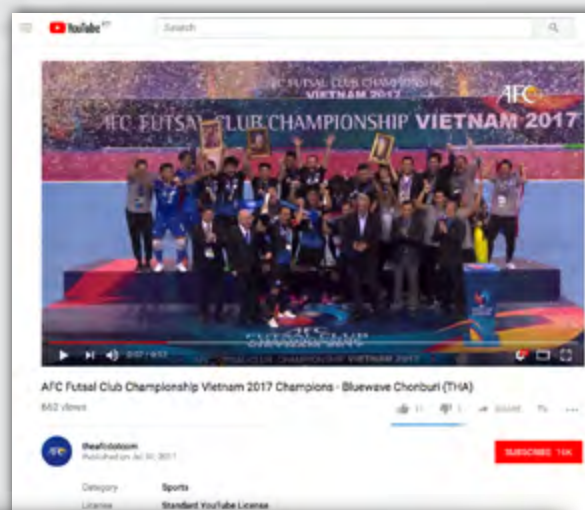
YouTube AT

Search

AFC FUTSAL CLUB CHAMPIONSHIP VIETNAM 2017

AFC FUTSAL CLUB CHAMPIONSHIP VIETNAM 2017

AFC

AFC FUTSAL CLUB CHAMPIONSHIP VIETNAM 2017

0:07 / 4:53

AFC Futsal Club Championship Vietnam 2017 Champions - Bluewave Chonburi (THA)

862 views

11 1 SHARE

theafcdotcom
Published on Jul 31, 2017

SUBSCRIBE 14K

Category Sports
License Standard YouTube License